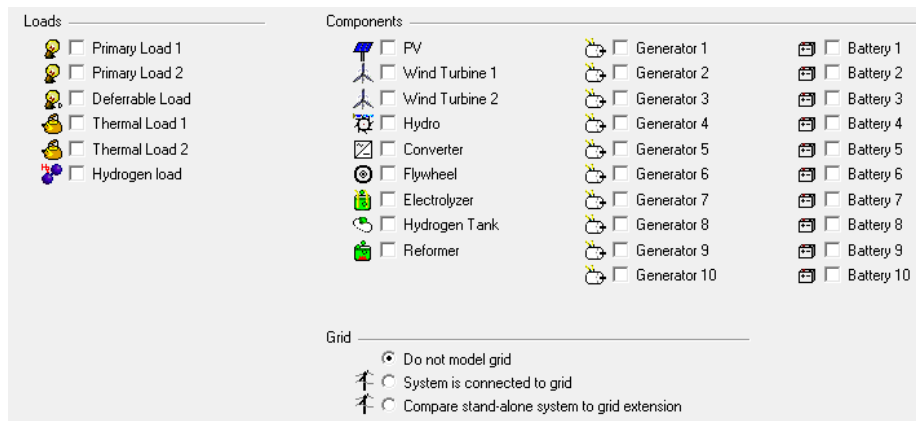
Loads

Primary Load 1
Primary Load 2
Deferrable Load
Thermal Load 1
Thermal Load 2
Hydrogen load

Components

PV
Wind Turbine 1
Wind Turbine 2
Hydro
Converter
Flywheel
Electrolyzer
Hydrogen Tank
Reformer

Generator 1
Generator 2
Generator 3
Generator 4
Generator 5
Generator 6
Generator 7
Generator 8
Generator 9
Generator 10

Battery 1
Battery 2
Battery 3
Battery 4
Battery 5
Battery 6
Battery 7
Battery 8
Battery 9
Battery 10

Grid

Do not model grid
System is connected to grid
Compare stand-alone system to grid extension